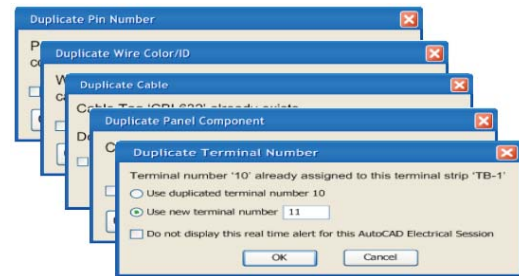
Duplicate Pin Number

P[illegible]
c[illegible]

Duplicate Wire Color/ID

W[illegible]
c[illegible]

Duplicate Cable

Cable Tag 'CBL632' already exists

D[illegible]

Duplicate Panel Component

C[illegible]

Duplicate Terminal Number

Terminal number '10' already assigned to this terminal strip 'TB-1'

Use duplicated terminal number 10

Use new terminal number 11

Do not display this real time alert for this AutoCAD Electrical Session

OK

Cancel